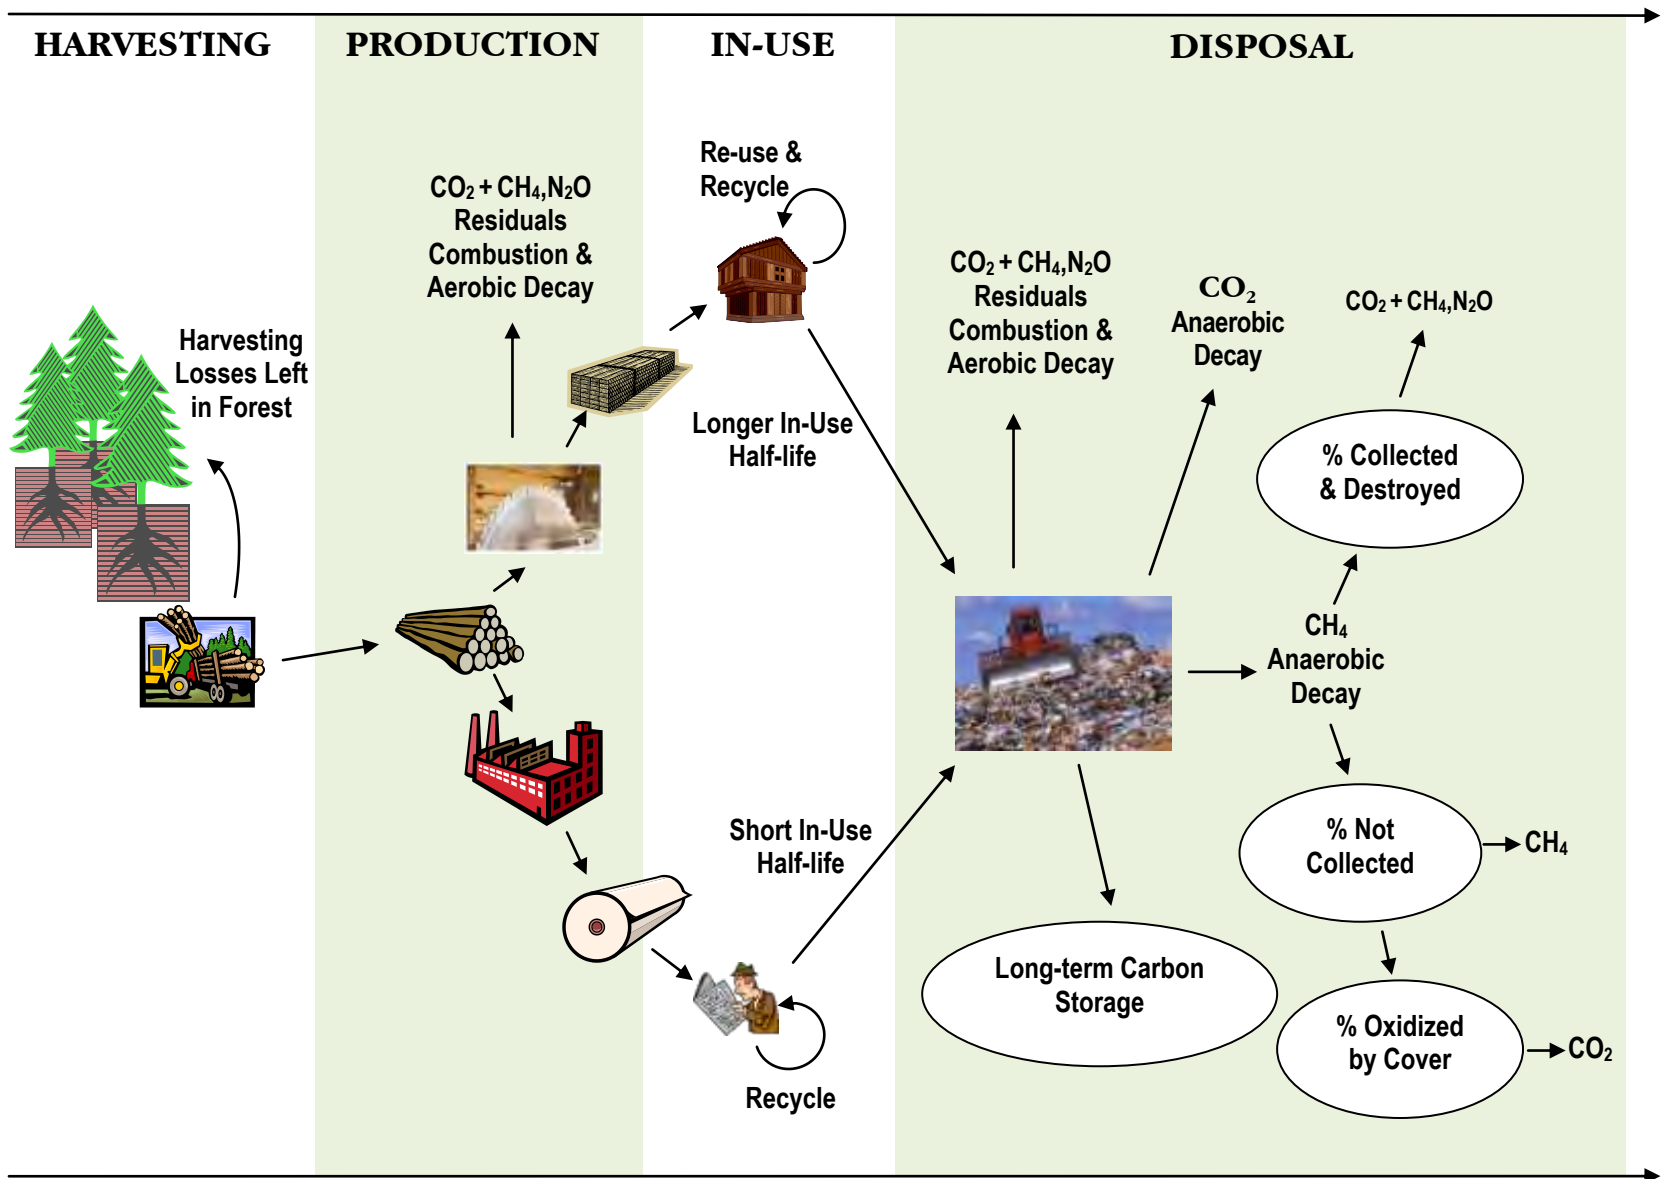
HARVESTING PRODUCTION IN-USE DISPOSAL

Harvesting Losses Left in Forest

$CO_2 + CH_4, N_2O$ Residuals Combustion & Aerobic Decay

Re-use & Recycle

Longer In-Use Half-life

Short In-Use Half-life

Recycle

$CO_2 + CH_4, N_2O$ Residuals Combustion & Aerobic Decay

$CO_2$ Anaerobic Decay

$CO_2 + CH_4, N_2O$

% Collected & Destroyed

$CH_4$ Anaerobic Decay

% Not Collected

$CH_4$

Long-term Carbon Storage

% Oxidized by Cover

$CO_2$